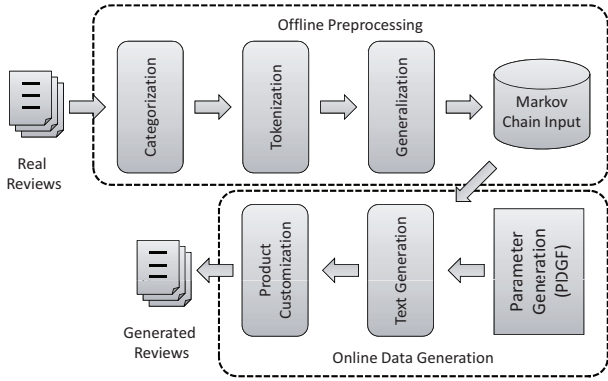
Offline Preprocessing

Real Reviews

Categorization

Tokenization

Generalization

Markov Chain Input

Parameter Generation (PDGF)

Text Generation

Product Customization

Generated Reviews

Online Data Generation